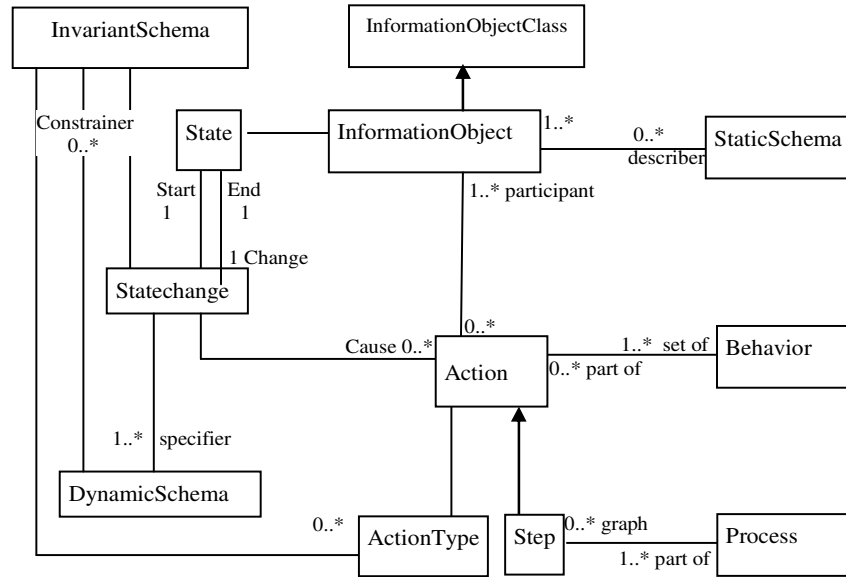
InvariantSchema

InformationObjectClass

Constrainer
0..*

State

InformationObject

1..*

0..*
describer

StaticSchema

Start
1

End
1

1..* participant

1 Change

Statechange

0..*

Cause 0..*

Action

1..* set of

0..* part of

Behavior

1..* specifier

DynamicSchema

0..*

ActionType

Step

0..* graph

1..* part of

Process